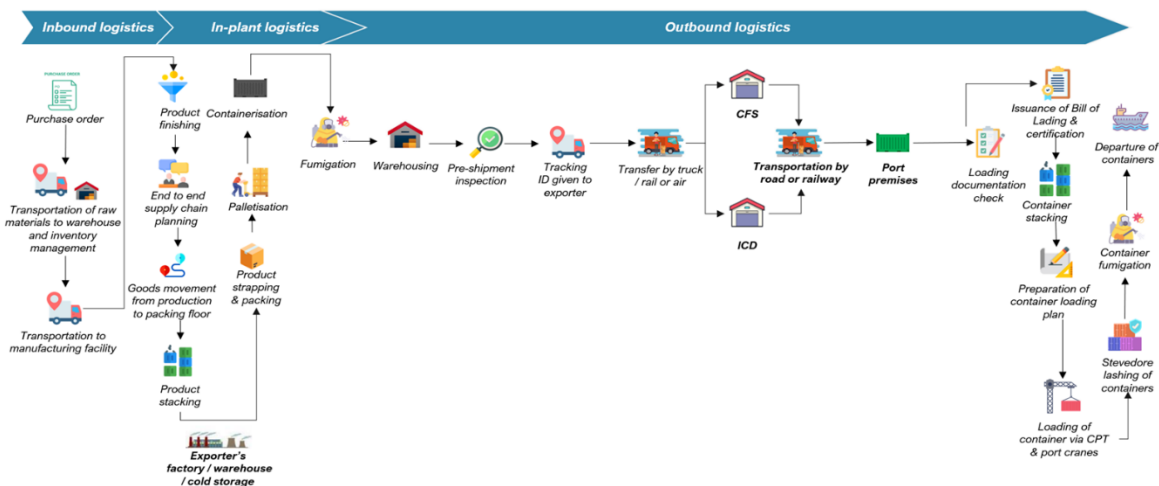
Inbound logistics

In-plant logistics

Outbound logistics

PURCHASE ORDER

Purchase order

Transportation of raw materials to warehouse and inventory management

Transportation to manufacturing facility

Product finishing

End to end supply chain planning

Goods movement from production to packing floor

Product stacking

Exporter's factory / warehouse / cold storage

Containerisation

Palletisation

Product strapping & packing

Fumigation

Warehousing

Pre-shipment inspection

Tracking ID given to exporter

Transfer by truck / rail or air

CFS

ICD

Transportation by road or railway

Port premises

Loading documentation check

Issuance of Bill of Lading & certification

Container stacking

Preparation of container loading plan

Loading of container via CPT & port cranes

Departure of containers

Container fumigation

Stevedore lashing of containers